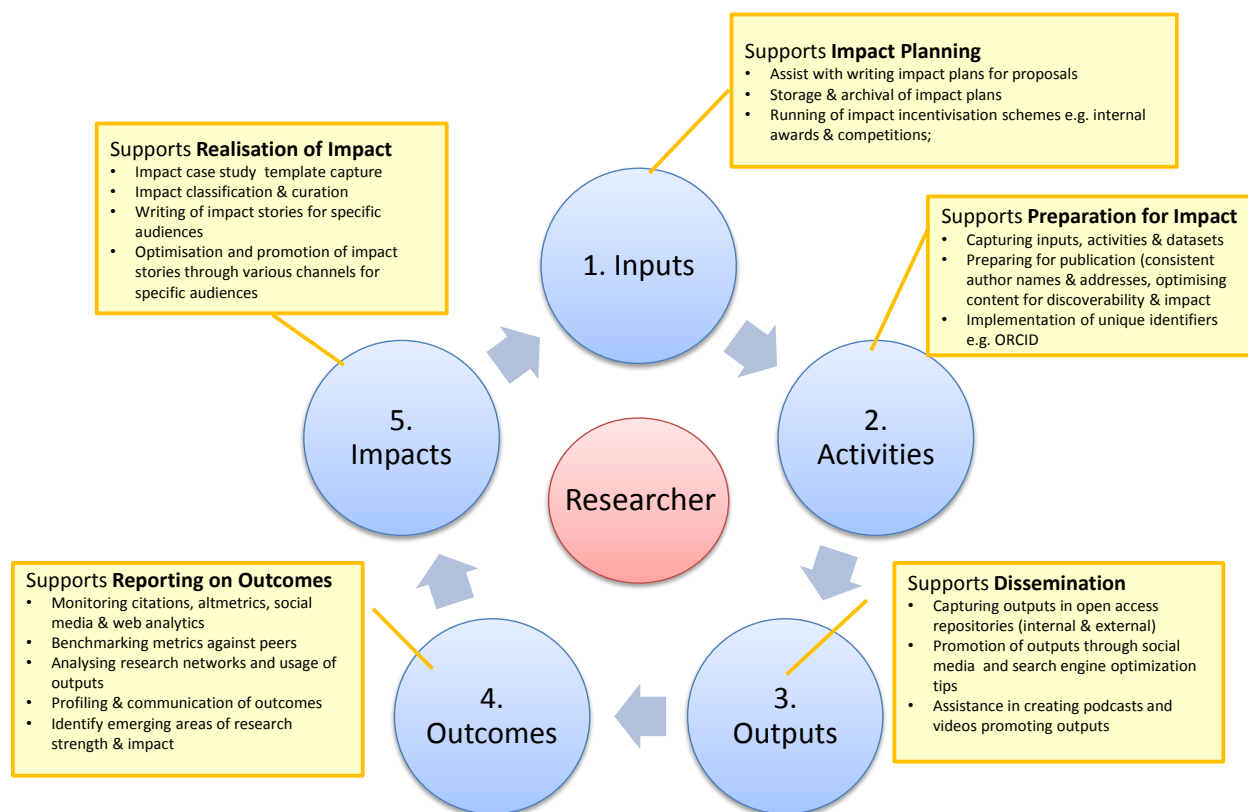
Supports **Impact Planning**
- Assist with writing impact plans for proposals
- Storage & archival of impact plans
- Running of impact incentivisation schemes e.g. internal awards & competitions;

Supports **Realisation of Impact**
- Impact case study template capture
- Impact classification & curation
- Writing of impact stories for specific audiences
- Optimisation and promotion of impact stories through various channels for specific audiences

Supports **Preparation for Impact**
- Capturing inputs, activities & datasets
- Preparing for publication (consistent author names & addresses, optimising content for discoverability & impact
- Implementation of unique identifiers e.g. ORCID

1. Inputs

5. Impacts

Researcher

2. Activities

Supports **Reporting on Outcomes**
- Monitoring citations, altmetrics, social media & web analytics
- Benchmarking metrics against peers
- Analysing research networks and usage of outputs
- Profiling & communication of outcomes
- Identify emerging areas of research strength & impact

Supports **Dissemination**
- Capturing outputs in open access repositories (internal & external)
- Promotion of outputs through social media and search engine optimization tips
- Assistance in creating podcasts and videos promoting outputs

4. Outcomes

3. Outputs